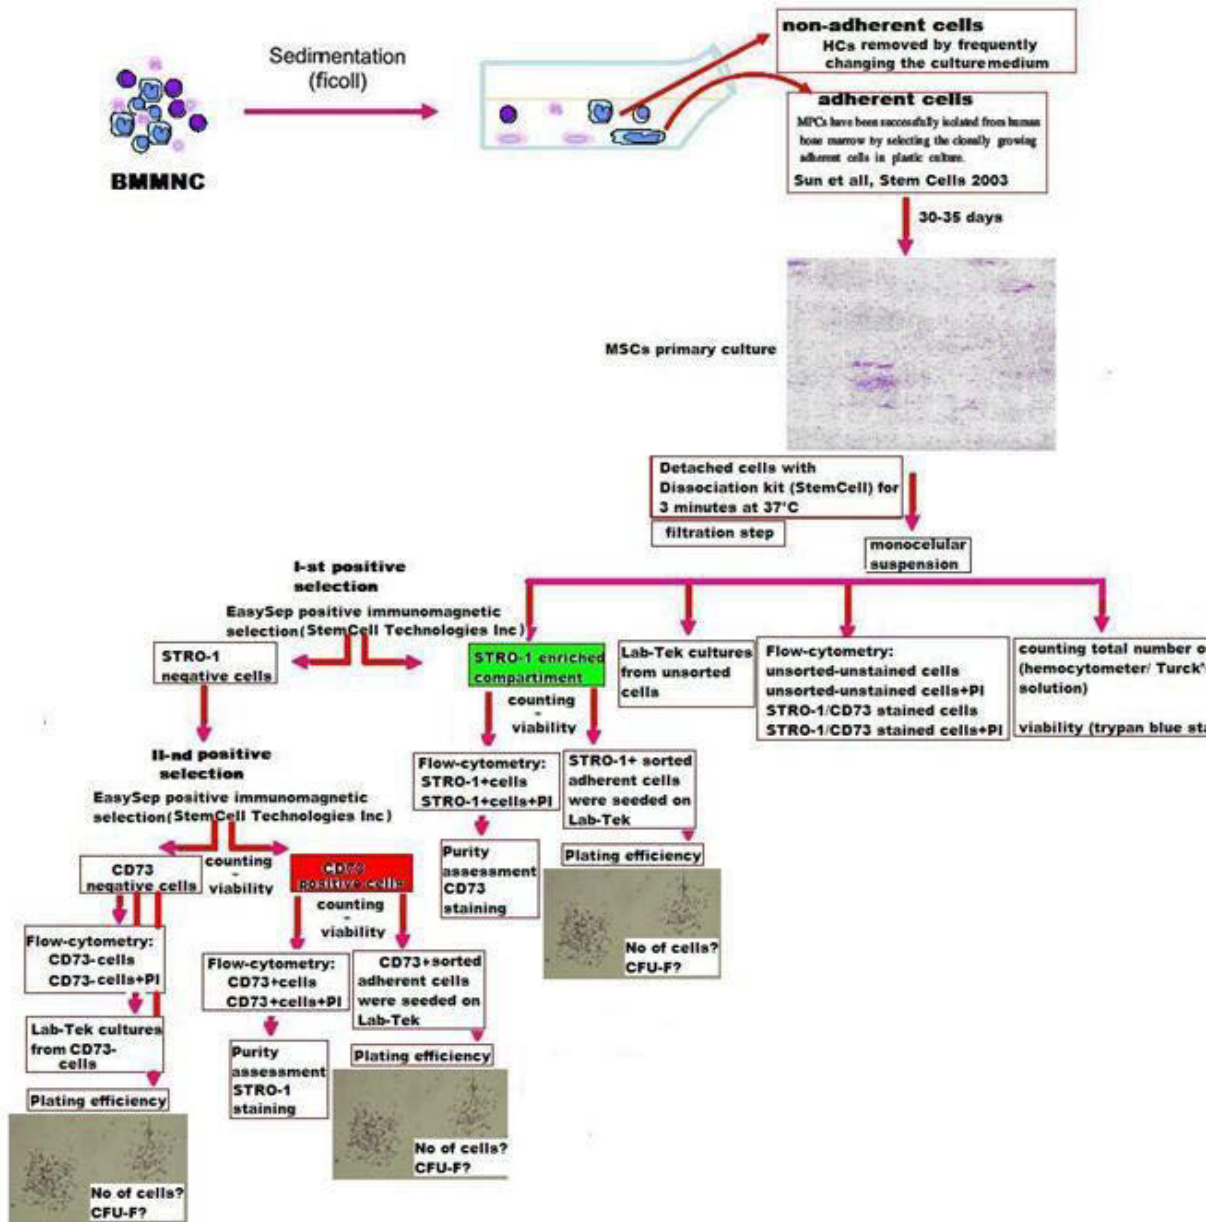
Sedimentation (ficoll)

BMMNC

non-adherent cells
HCs removed by frequently changing the culture medium

adherent cells
MPCs have been successfully isolated from human bone marrow by selecting the clonally growing adherent cells in plastic culture.
Sun et all, Stem Cells 2003

30-35 days

MSCs primary culture

Detached cells with Dissociation kit (StemCell) for 3 minutes at 37°C

filtration step

monocelular suspension

I-st positive selection

EasySep positive immunomagnetic selection(StemCell Technologies Inc)

STRO-1 negative cells

STRO-1 enriched compartiment

counting - viability

Lab-Tek cultures from unsorted cells

Flow-cytometry:
unsorted-unstained cells
unsorted-unstained cells+PI
STRO-1/CD73 stained cells
STRO-1/CD73 stained cells+PI

counting total number o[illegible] (hemocytometer/ Turck'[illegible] solution)

viability (trypan blue sta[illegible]

Flow-cytometry:
STRO-1+cells
STRO-1+cells+PI

STRO-1+ sorted adherent cells were seeded on Lab-Tek

Purity assessment CD73 staining

Plating efficiency

No of cells?
CFU-F?

II-nd positive selection

EasySep positive immunomagnetic selection(StemCell Technologies Inc)

CD73 negative cells

counting - viability

CD73 positive cells

counting - viability

Flow-cytometry:
CD73-cells
CD73-cells+PI

Lab-Tek cultures from CD73-cells

Plating efficiency

No of cells?
CFU-F?

Flow-cytometry:
CD73+cells
CD73+cells+PI

CD73+sorted adherent cells were seeded on Lab-Tek

Purity assessment STRO-1 staining

Plating efficiency

No of cells?
CFU-F?